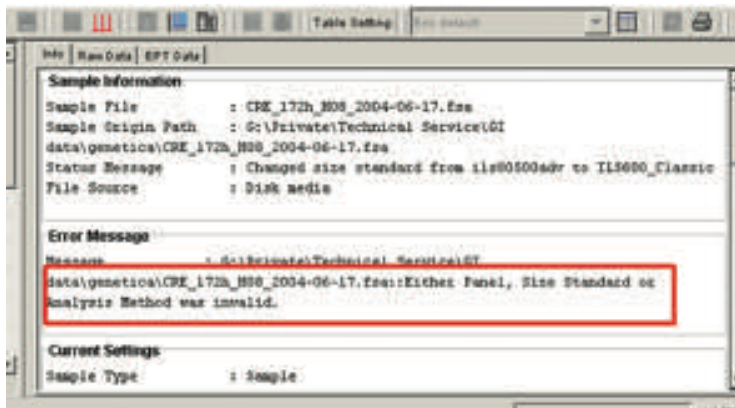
Table Setting

Info | Raw Data | EPT Data

Sample Information

Sample File : CRE_172h_H08_2004-06-17.fsa
Sample Origin Path : G:\Private\Technical Service\GI data\genetics\CRE_172h_H08_2004-06-17.fsa
Status Message : Changed size standard from ils00500adv to ILS600_Classic
File Source : Disk media

Error Message

Message : G:\Private\Technical Service\GI data\genetics\CRE_172h_H08_2004-06-17.fsa::Either Panel, Size Standard or Analysis Method was invalid.

Current Settings

Sample Type : Sample